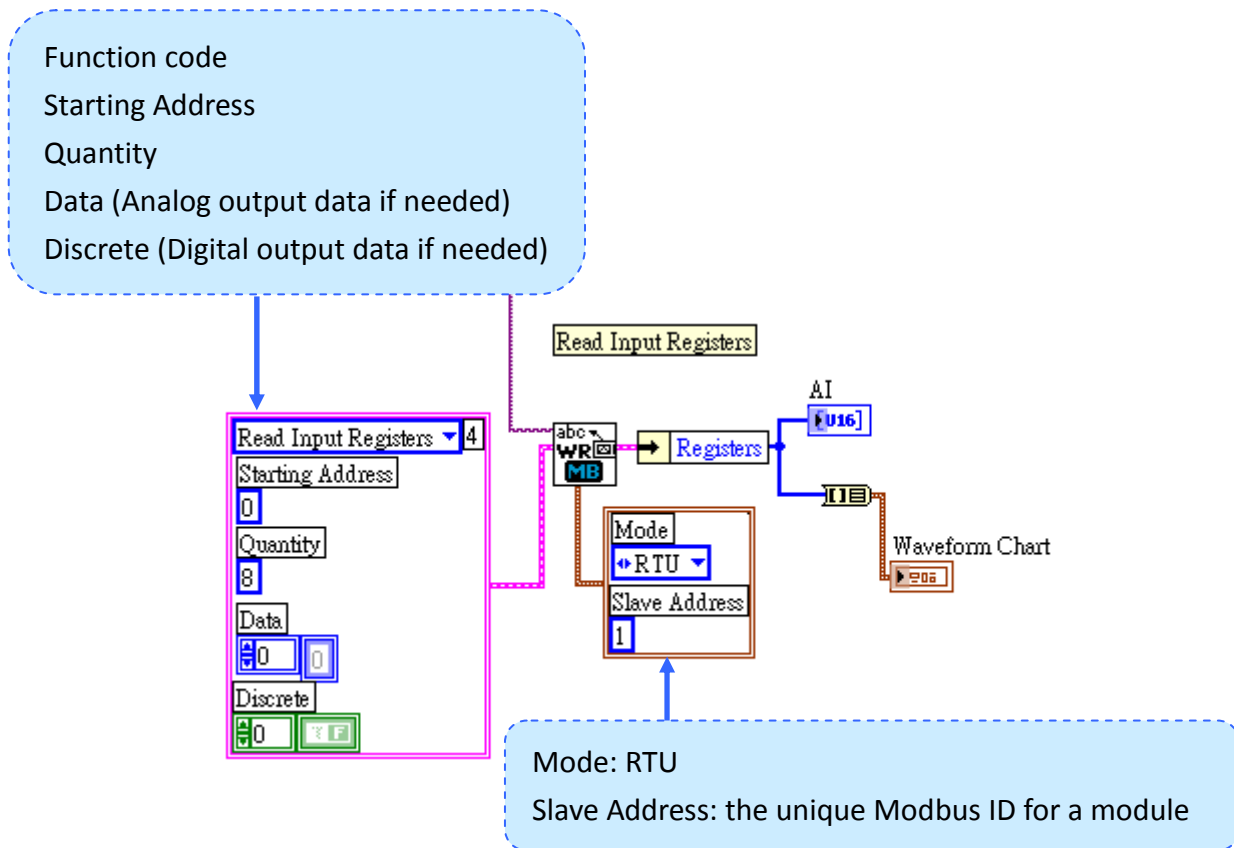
Function code
Starting Address
Quantity
Data (Analog output data if needed)
Discrete (Digital output data if needed)

Read Input Registers

Read Input Registers 4
Starting Address
0
Quantity
8
Data
0 0
Discrete
0 TF

abc WR MB

Registers

AI
U16

Waveform Chart

Mode
RTU
Slave Address
1

Mode: RTU
Slave Address: the unique Modbus ID for a module